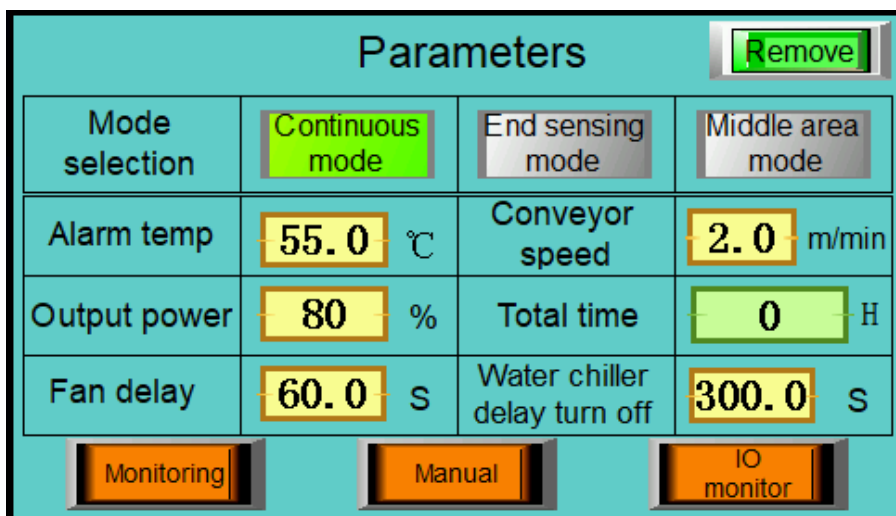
Parameters

Remove

| Mode selection | Continuous mode | End sensing mode | Middle area mode |
|---|---|---|---|
| Alarm temp | 55.0 ℃ | Conveyor speed | 2.0 m/min |
| Output power | 80 % | Total time | 0 H |
| Fan delay | 60.0 S | Water chiller delay turn off | 300.0 S |

Monitoring

Manual

IO monitor